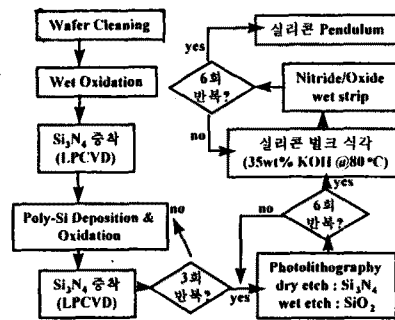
Wafer Cleaning

Wet Oxidation

$Si_3N_4$ 증착 (LPCVD)

Poly-Si Deposition & Oxidation

$Si_3N_4$ 증착 (LPCVD)

3회 반복?

no

yes

Photolithography dry etch : $Si_3N_4$ wet etch : $SiO_2$

6회 반복?

no

yes

실리콘 벌크 식각 (35wt% KOH @80 °C)

Nitride/Oxide wet strip

6회 반복?

yes

no

실리콘 Pendulum